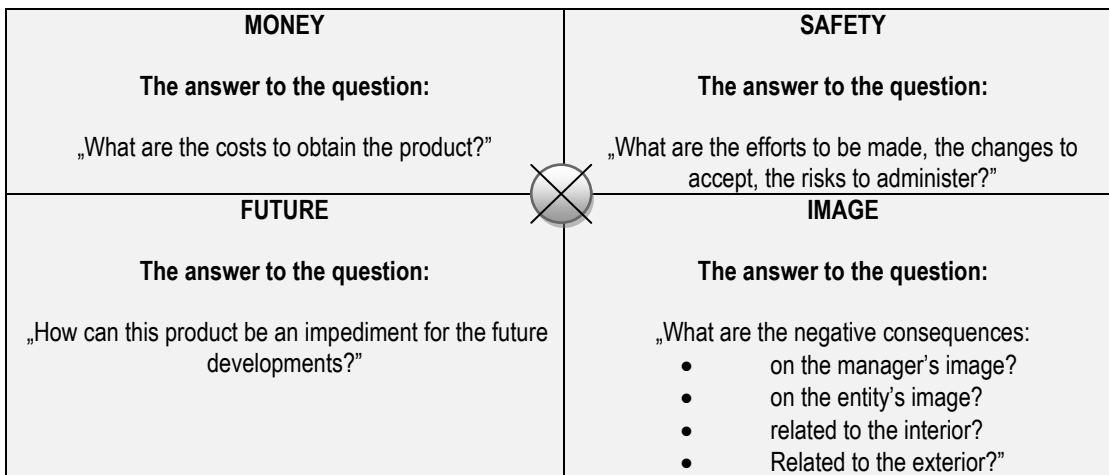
| MONEY | SAFETY |
|---|---|
| **The answer to the question:** „What are the costs to obtain the product?” | **The answer to the question:** „What are the efforts to be made, the changes to accept, the risks to administer?” |
| **FUTURE** | **IMAGE** |
| **The answer to the question:** „How can this product be an impediment for the future developments?” | **The answer to the question:** „What are the negative consequences: • on the manager's image? • on the entity's image? • related to the interior? • Related to the exterior?” |